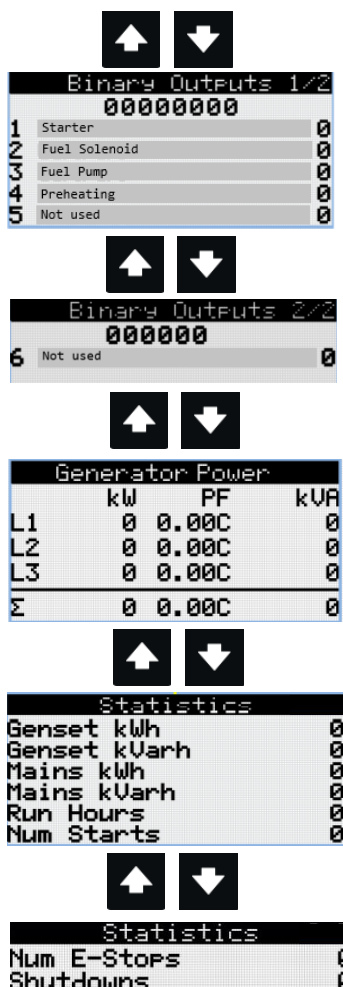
Binary Outputs 1/2
00000000

| | | |
|---|---|---|
| 1 | Starter | 0 |
| 2 | Fuel Solenoid | 0 |
| 3 | Fuel Pump | 0 |
| 4 | Preheating | 0 |
| 5 | Not used | 0 |

Binary Outputs 2/2
000000

| | | |
|---|---|---|
| 6 | Not used | 0 |

Generator Power

| | kW | PF | kVA |
|---|---|---|---|
| L1 | 0 | 0.00C | 0 |
| L2 | 0 | 0.00C | 0 |
| L3 | 0 | 0.00C | 0 |
| Σ | 0 | 0.00C | 0 |

Statistics

| | |
|---|---|
| Genset kWh | 0 |
| Genset kVarh | 0 |
| Mains kWh | 0 |
| Mains kVarh | 0 |
| Run Hours | 0 |
| Num Starts | 0 |

Statistics

| | |
|---|---|
| Num E-Stops | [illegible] |
| Shutdowns | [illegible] |